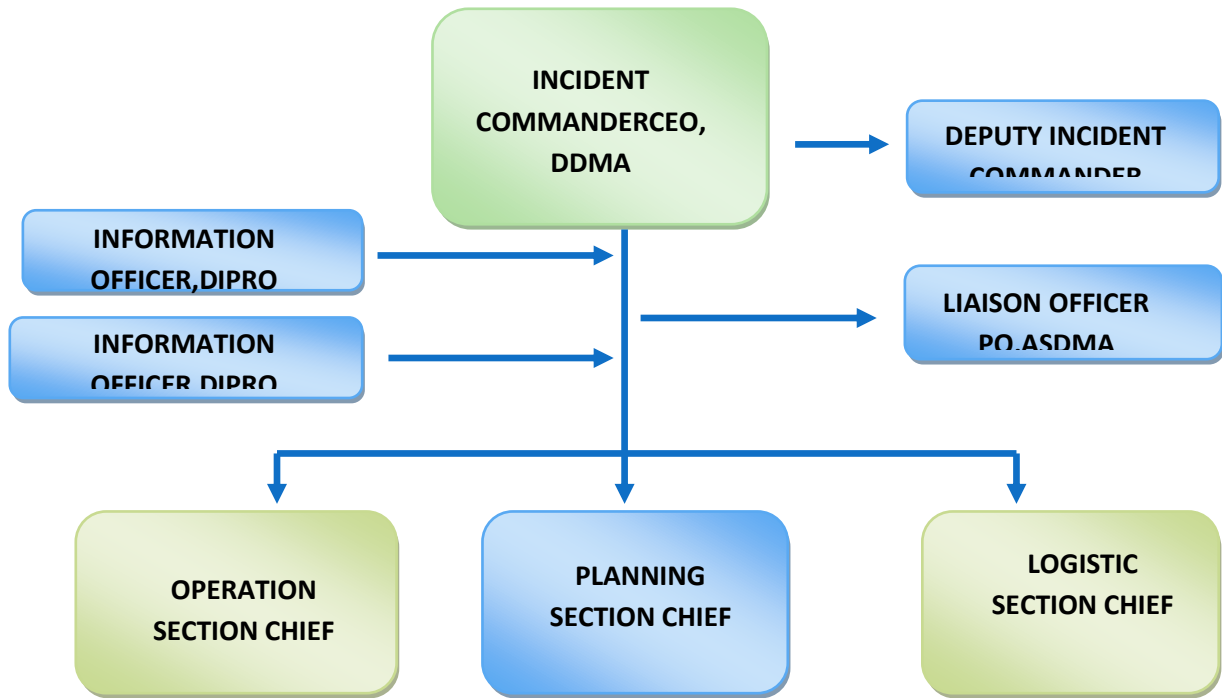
INCIDENT COMMANDERCEO, DDMA

DEPUTY INCIDENT COMMANDER

INFORMATION OFFICER,DIPRO

INFORMATION OFFICER,DIPRO

LIAISON OFFICER PO,ASDMA

OPERATION SECTION CHIEF

PLANNING SECTION CHIEF

LOGISTIC SECTION CHIEF